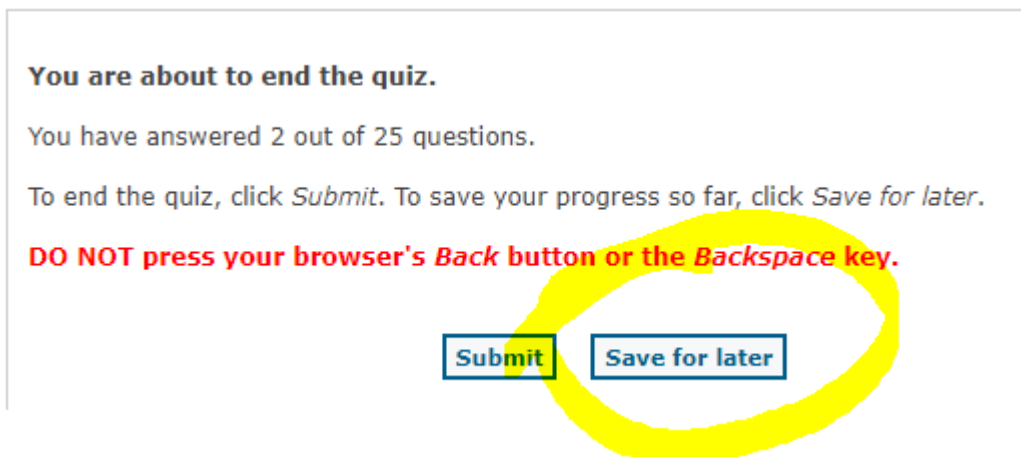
**You are about to end the quiz.**

You have answered 2 out of 25 questions.

To end the quiz, click *Submit*. To save your progress so far, click *Save for later*.

**DO NOT press your browser's *Back* button or the *Backspace* key.**

Submit

Save for later